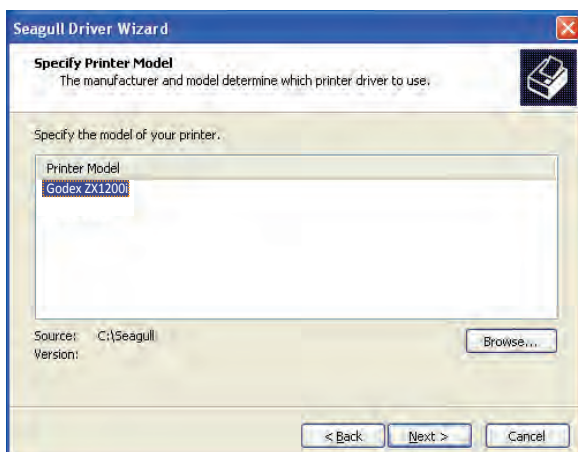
Seagull Driver Wizard

Specify Printer Model
The manufacturer and model determine which printer driver to use.

Specify the model of your printer.

Printer Model
Godex ZX1200i

Source: C:\Seagull
Version:

Browse...

< Back
Next >
Cancel